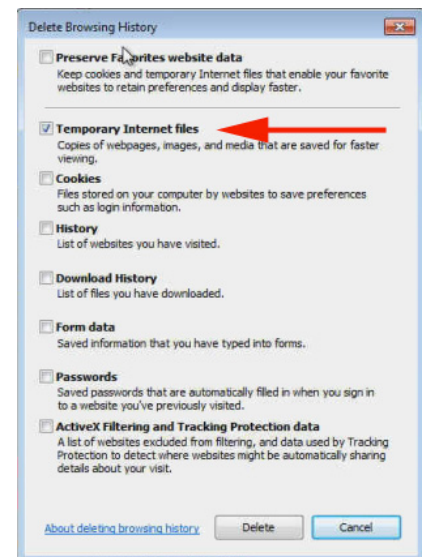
Delete Browsing History

Preserve Favorites website data
Keep cookies and temporary Internet files that enable your favorite websites to retain preferences and display faster.

Temporary Internet files
Copies of webpages, images, and media that are saved for faster viewing.

Cookies
Files stored on your computer by websites to save preferences such as login information.

History
List of websites you have visited.

Download History
List of files you have downloaded.

Form data
Saved information that you have typed into forms.

Passwords
Saved passwords that are automatically filled in when you sign in to a website you've previously visited.

ActiveX Filtering and Tracking Protection data
A list of websites excluded from filtering, and data used by Tracking Protection to detect where websites might be automatically sharing details about your visit.

About deleting browsing history

Delete

Cancel